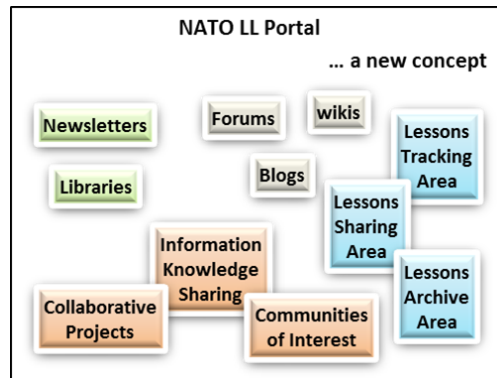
NATO LL Portal

... a new concept

Newsletters

Forums

wikis

Lessons Tracking Area

Libraries

Blogs

Lessons Sharing Area

Information Knowledge Sharing

Lessons Archive Area

Collaborative Projects

Communities of Interest